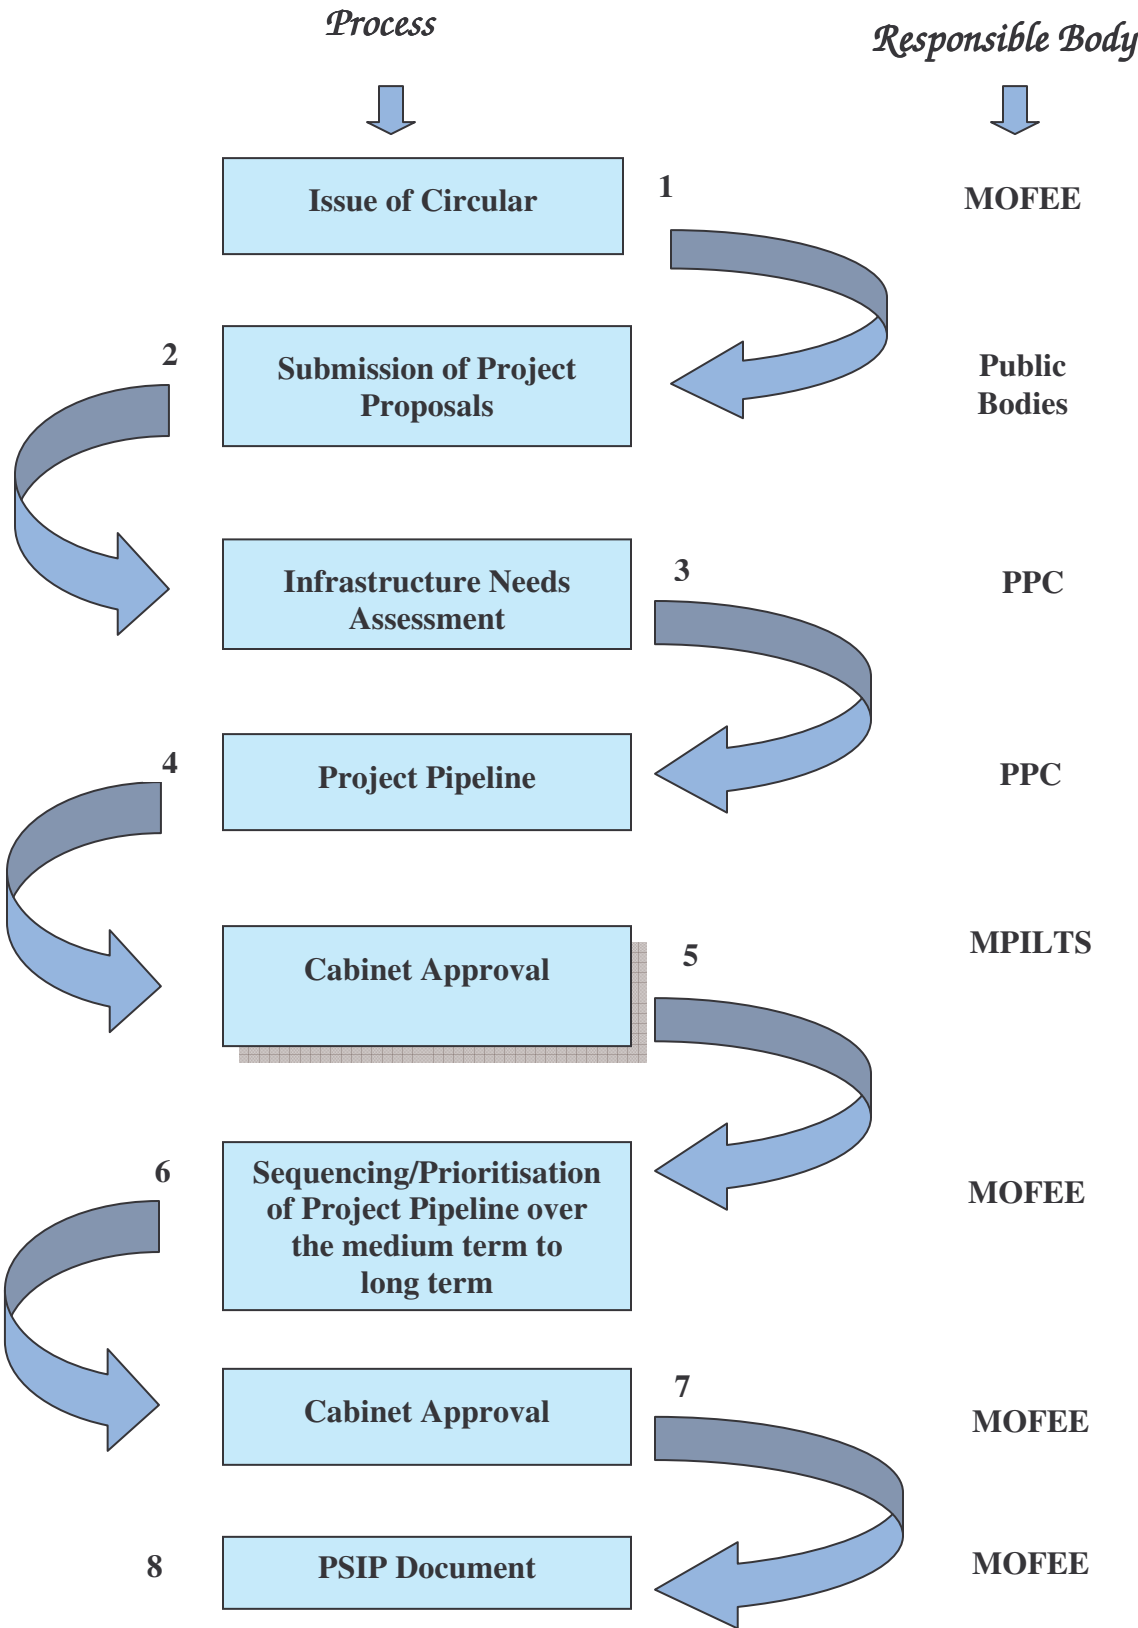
Process

Responsible Body

Issue of Circular

1

MOFEE

2

Submission of Project Proposals

Public Bodies

Infrastructure Needs Assessment

3

PPC

4

Project Pipeline

PPC

Cabinet Approval

5

MPILTS

6

Sequencing/Prioritisation of Project Pipeline over the medium term to long term

MOFEE

Cabinet Approval

7

MOFEE

8

PSIP Document

MOFEE